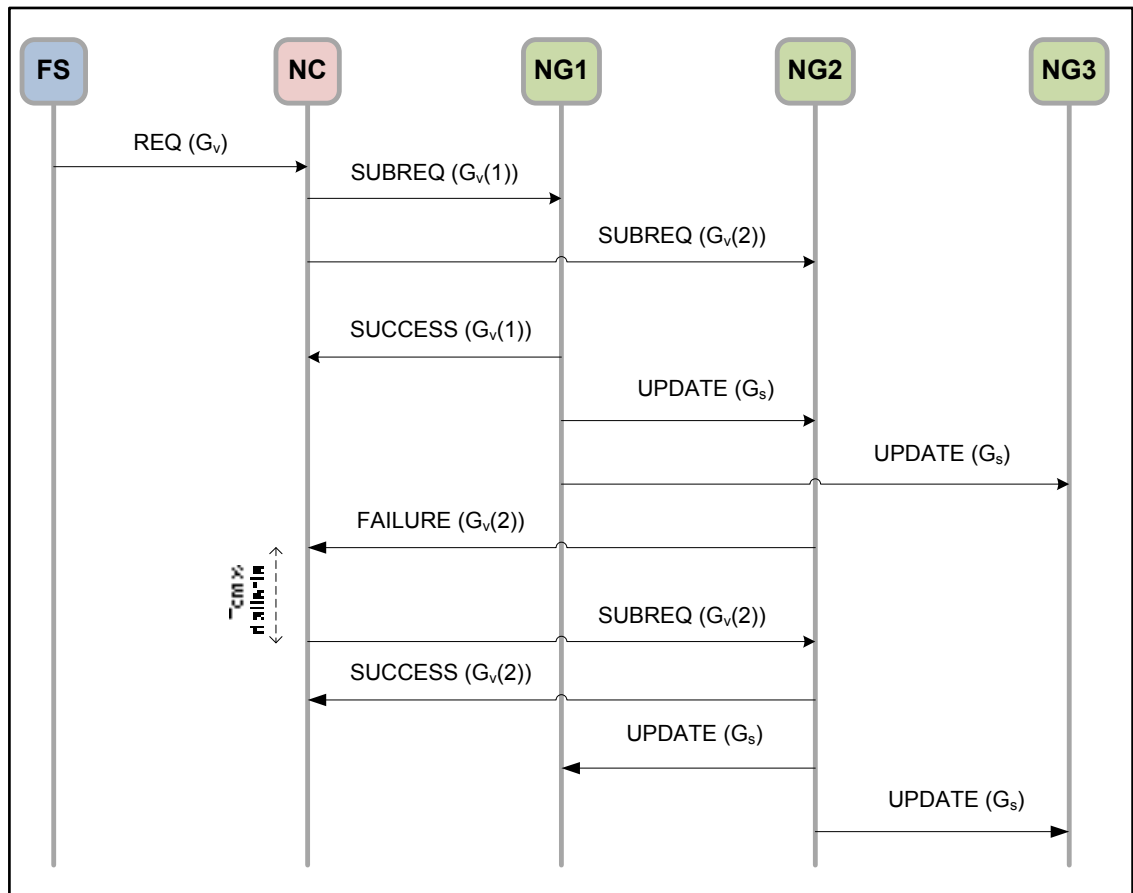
FS

NC

NG1

NG2

NG3

REQ ($G_v$)

SUBREQ ($G_v(1)$)

SUBREQ ($G_v(2)$)

SUCCESS ($G_v(1)$)

UPDATE ($G_s$)

UPDATE ($G_s$)

FAILURE ($G_v(2)$)

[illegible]

SUBREQ ($G_v(2)$)

SUCCESS ($G_v(2)$)

UPDATE ($G_s$)

UPDATE ($G_s$)